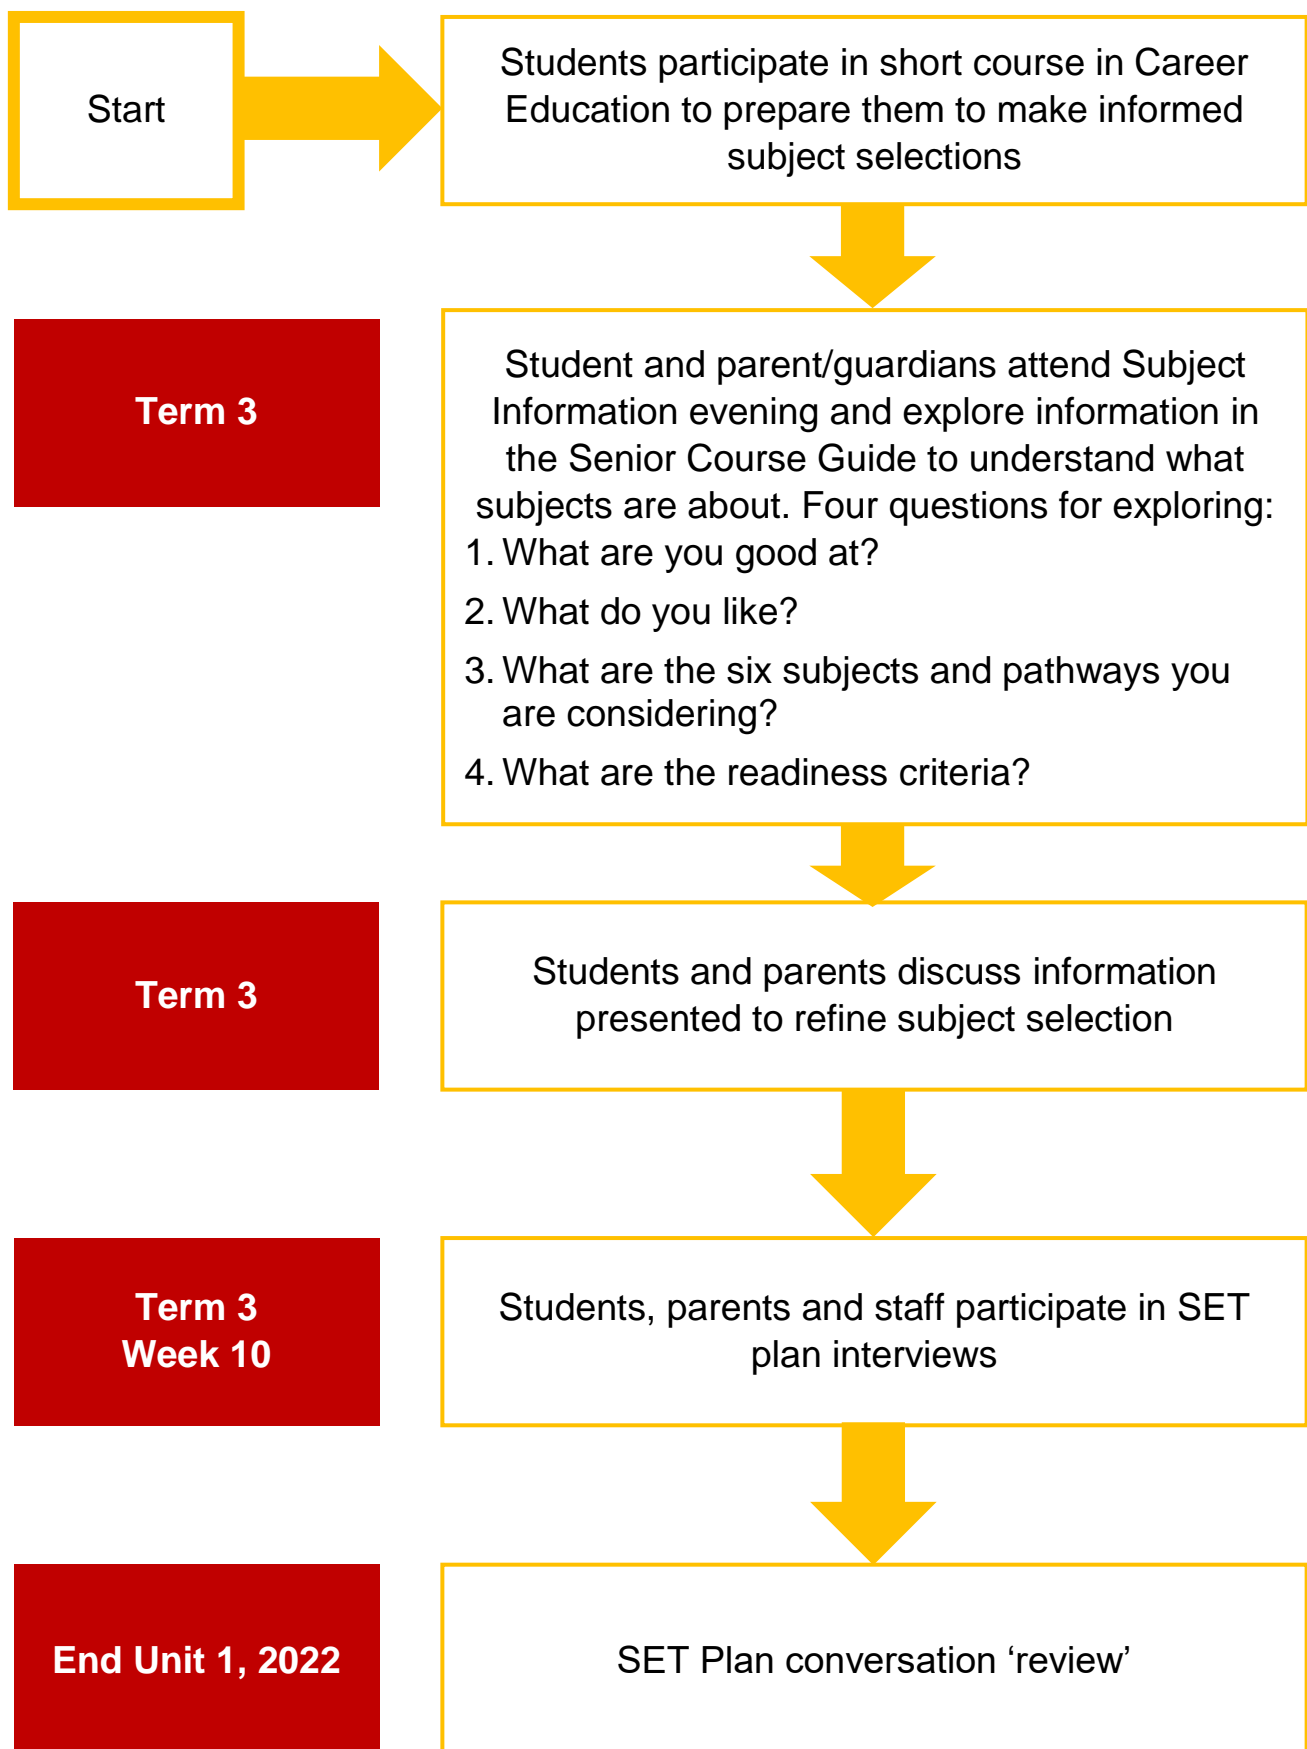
Start

Students participate in short course in Career Education to prepare them to make informed subject selections

Term 3

Student and parent/guardians attend Subject Information evening and explore information in the Senior Course Guide to understand what subjects are about. Four questions for exploring:
1. What are you good at?
2. What do you like?
3. What are the six subjects and pathways you are considering?
4. What are the readiness criteria?

Term 3

Students and parents discuss information presented to refine subject selection

Term 3
Week 10

Students, parents and staff participate in SET plan interviews

End Unit 1, 2022

SET Plan conversation ‘review’